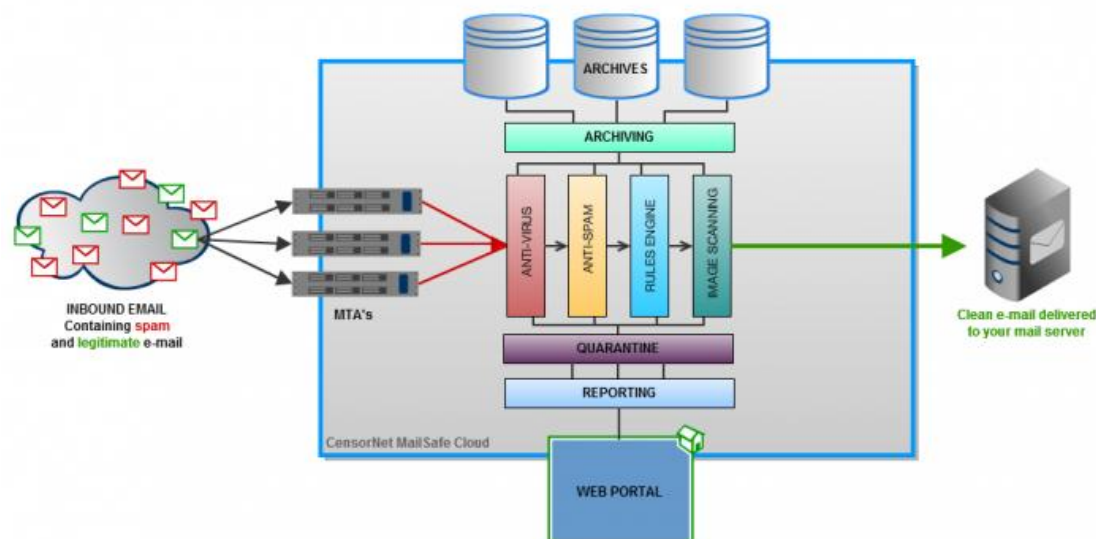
ARCHIVES

ARCHIVING

ANTI-VIRUS

ANTI-SPAM

RULES ENGINE

IMAGE SCANNING

QUARANTINE

REPORTING

CensorNet MailSafe Cloud

WEB PORTAL

MTA's

INBOUND EMAIL
Containing spam
and legitimate e-mail

Clean e-mail delivered
to your mail server